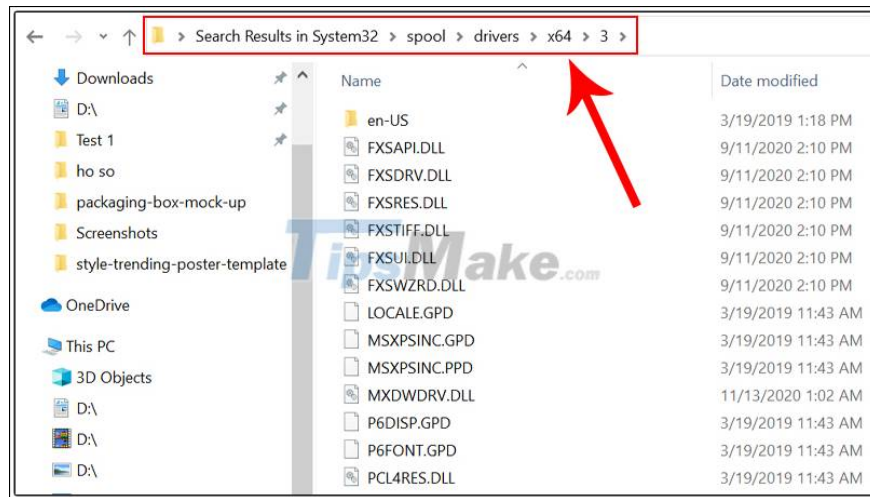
> Search Results in System32 > spool > drivers > x64 > 3 >

Downloads
D:\
Test 1
ho so
packaging-box-mock-up
Screenshots
style-trending-poster-template
OneDrive
This PC
3D Objects
D:\
D:\
D:\

| Name | Date modified |
|---|---|
| en-US | 3/19/2019 1:18 PM |
| FXSAPI.DLL | 9/11/2020 2:10 PM |
| FXSDRV.DLL | 9/11/2020 2:10 PM |
| FXSRES.DLL | 9/11/2020 2:10 PM |
| FXSTIFF.DLL | 9/11/2020 2:10 PM |
| FXSUI.DLL | 9/11/2020 2:10 PM |
| FXSWZRD.DLL | 9/11/2020 2:10 PM |
| LOCALE.GPD | 3/19/2019 11:43 AM |
| MSXPSINC.GPD | 3/19/2019 11:43 AM |
| MSXPSINC.PPD | 3/19/2019 11:43 AM |
| MXDWDRV.DLL | 11/13/2020 1:02 AM |
| P6DISP.GPD | 3/19/2019 11:43 AM |
| P6FONT.GPD | 3/19/2019 11:43 AM |
| PCL4RES.DLL | 3/19/2019 11:43 AM |

TipsMake.com